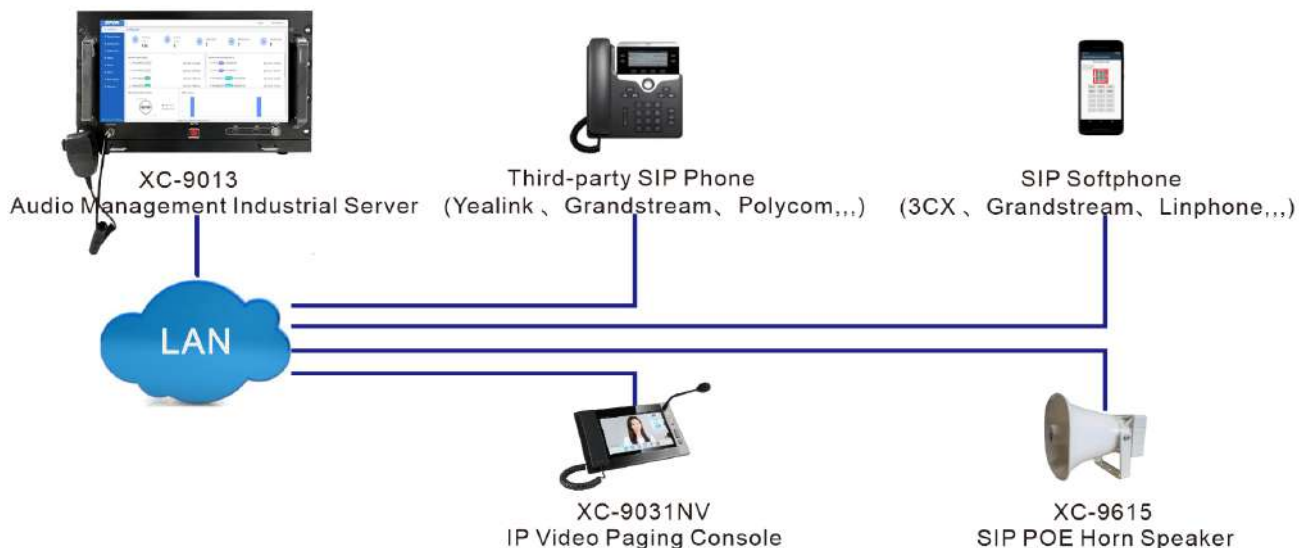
XC-9013
Audio Management Industrial Server

Third-party SIP Phone
(Yealink 、 Grandstream、 Polycom,,,)

SIP Softphone
(3CX 、 Grandstream、 Linphone,,,)

LAN

XC-9031NV
IP Video Paging Console

XC-9615
SIP POE Horn Speaker